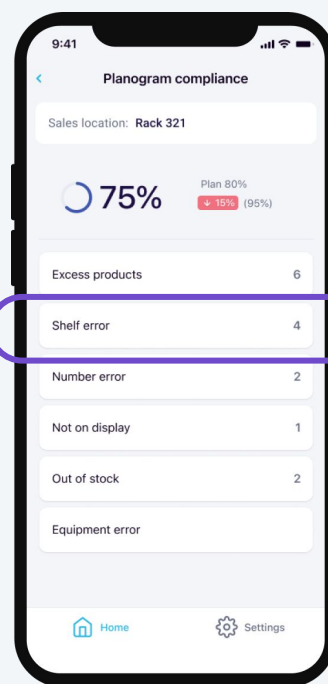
9:41

<

Planogram compliance

Sales location: Rack 321

75%

Plan 80%

↓ 15% (95%)

Excess products 6

Shelf error 4

Number error 2

Not on display 1

Out of stock 2

Equipment error

Home

Settings